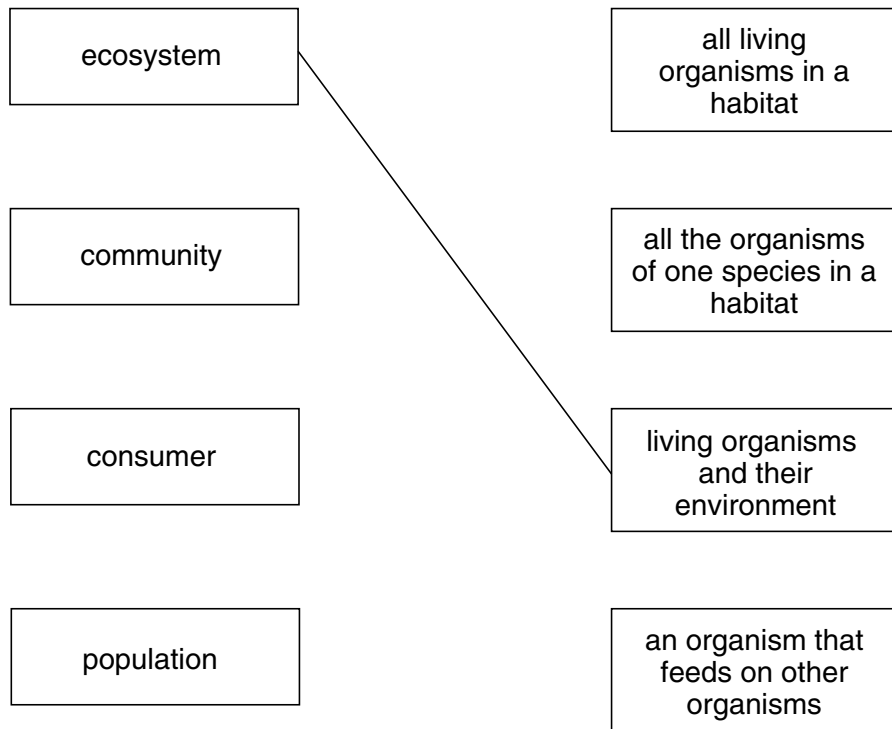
ecosystem

community

consumer

population

all living organisms in a habitat

all the organisms of one species in a habitat

living organisms and their environment

an organism that feeds on other organisms